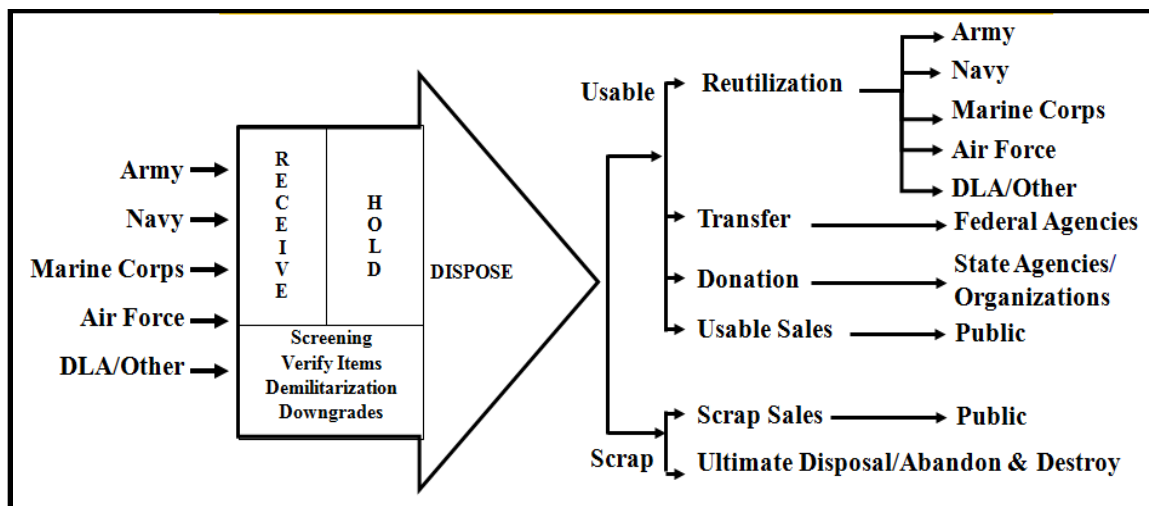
Army
Navy
Marine Corps
Air Force
DLA/Other

RECEIVE

HOLD

Screening
Verify Items
Demilitarization
Downgrades

DISPOSE

Usable
Reutilization
Army
Navy
Marine Corps
Air Force
DLA/Other
Transfer
Federal Agencies
Donation
State Agencies/ Organizations
Usable Sales
Public

Scrap
Scrap Sales
Public
Ultimate Disposal/Abandon & Destroy